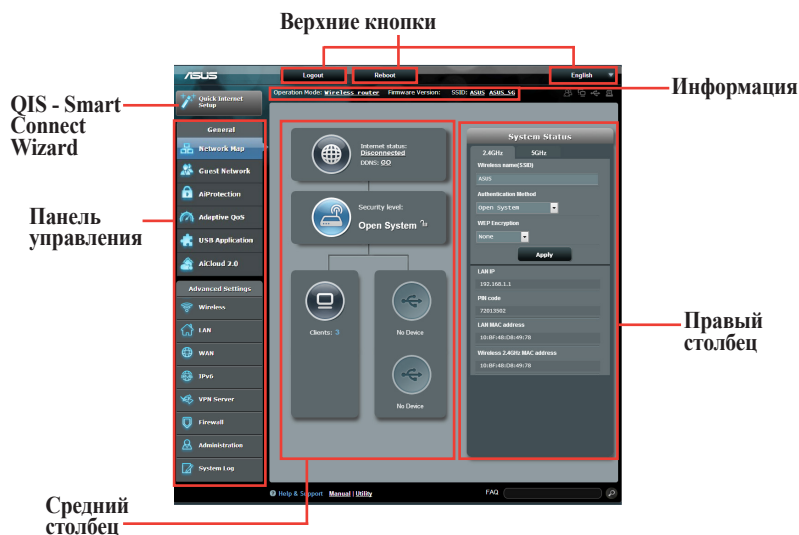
Верхние кнопки

/ISUS

Logout

Reboot

English

Информация

QIS - Smart Connect Wizard

Quick Internet Setup

Operation Mode: Wireless router Firmware Version: SSID: ASUS ASUS_5G

General

Network Map

Guest Network

AiProtection

Adaptive QoS

USB Application

AiCloud 2.0

Advanced Settings

Wireless

LAN

WAN

IPv6

VPN Server

Firewall

Administration

System Log

Панель управления

Internet status: Disconnected

DDNS: GO

Security level:

Open System

Clients: 3

No Device

No Device

System Status

2.4GHz

5GHz

Wireless name(SSID)

ASUS

Authentication Method

Open System

WEP Encryption

None

Apply

LAN IP

192.168.1.1

PIN code

72015502

LAN MAC address

10:BF:48:D8:49:78

Wireless 2.4GHz MAC address

10:BF:48:D8:49:78

Правый столбец

Help & Support Manual | Utility

FAQ

Средний столбец